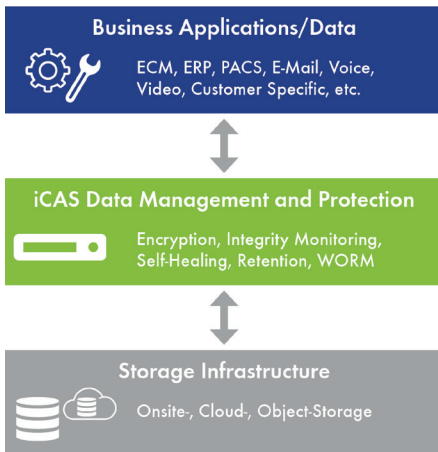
Business Applications/Data

ECM, ERP, PACS, E-Mail, Voice, Video, Customer Specific, etc.

iCAS Data Management and Protection

Encryption, Integrity Monitoring, Self-Healing, Retention, WORM

Storage Infrastructure

Onsite-, Cloud-, Object-Storage